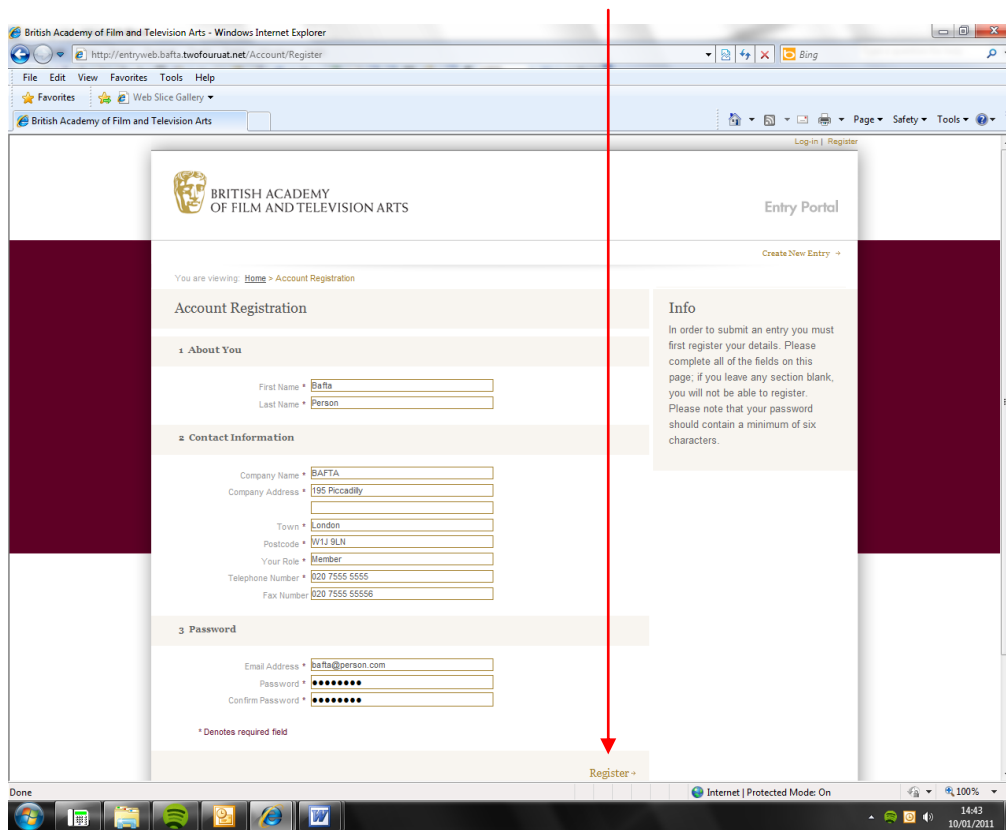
British Academy of Film and Television Arts - Windows Internet Explorer

http://entryweb.bafta.twofouruat.net/Account/Register

Bing

File Edit View Favorites Tools Help

Favorites

Web Slice Gallery

British Academy of Film and Television Arts

Page ▾ Safety ▾ Tools ▾

Log-in | Register

BRITISH ACADEMY
OF FILM AND TELEVISION ARTS

Entry Portal

Create New Entry →

You are viewing: Home > Account Registration

Account Registration

1 About You

First Name * Bafta
Last Name * Person

2 Contact Information

Company Name * BAFTA
Company Address * 195 Piccadilly

Town * London
Postcode * W1J 9LN
Your Role * Member
Telephone Number * 020 7555 5555
Fax Number 020 7555 55556

3 Password

Email Address * bafta@person.com
Password * ••••••••
Confirm Password * ••••••••

* Denotes required field

Register →

Info

In order to submit an entry you must first register your details. Please complete all of the fields on this page; if you leave any section blank, you will not be able to register. Please note that your password should contain a minimum of six characters.

Done

Internet | Protected Mode: On

100%

14:43
10/01/2011